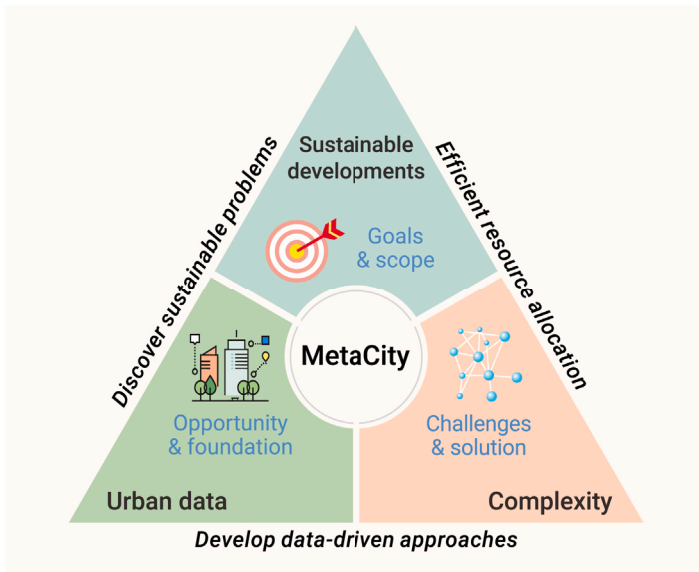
Discover sustainable problems

Efficient resource allocation

Sustainable developments

Goals & scope

MetaCity

Opportunity & foundation

Urban data

Challenges & solution

Complexity

Develop data-driven approaches